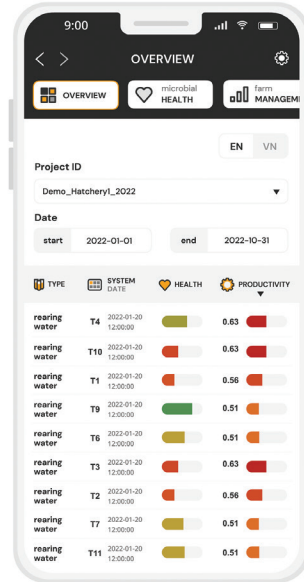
9:00

< >

OVERVIEW

OVERVIEW

microbial HEALTH

farm MANAGEM

EN VN

Project ID

Demo_Hatchery1_2022

Date

start 2022-01-01

end 2022-10-31

| TYPE | SYSTEM DATE | | HEALTH | PRODUCTIVITY |
|---|---|---|---|---|
| rearing water | T4 | 2022-01-20 12:00:00 | | 0.63 |
| rearing water | T10 | 2022-01-20 12:00:00 | | 0.63 |
| rearing water | T1 | 2022-01-20 12:00:00 | | 0.56 |
| rearing water | T9 | 2022-01-20 12:00:00 | | 0.51 |
| rearing water | T6 | 2022-01-20 12:00:00 | | 0.51 |
| rearing water | T3 | 2022-01-20 12:00:00 | | 0.63 |
| rearing water | T2 | 2022-01-20 12:00:00 | | 0.56 |
| rearing water | T7 | 2022-01-20 12:00:00 | | 0.51 |
| rearing water | T11 | 2022-01-20 12:00:00 | | 0.51 |